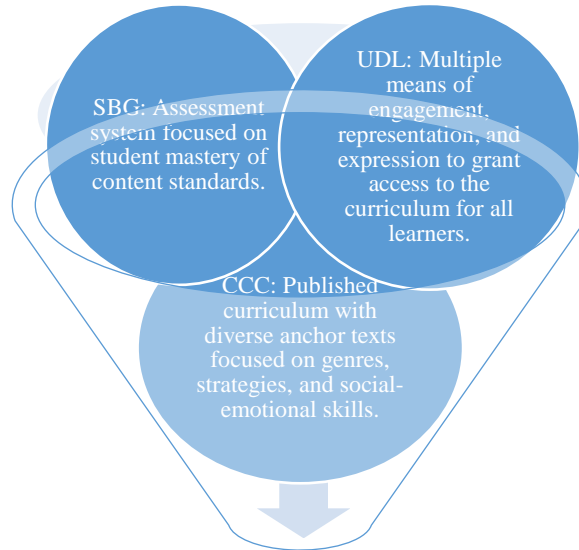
SBG: Assessment system focused on student mastery of content standards.

UDL: Multiple means of engagement, representation, and expression to grant access to the curriculum for all learners.

CCC: Published curriculum with diverse anchor texts focused on genres, strategies, and social-emotional skills.